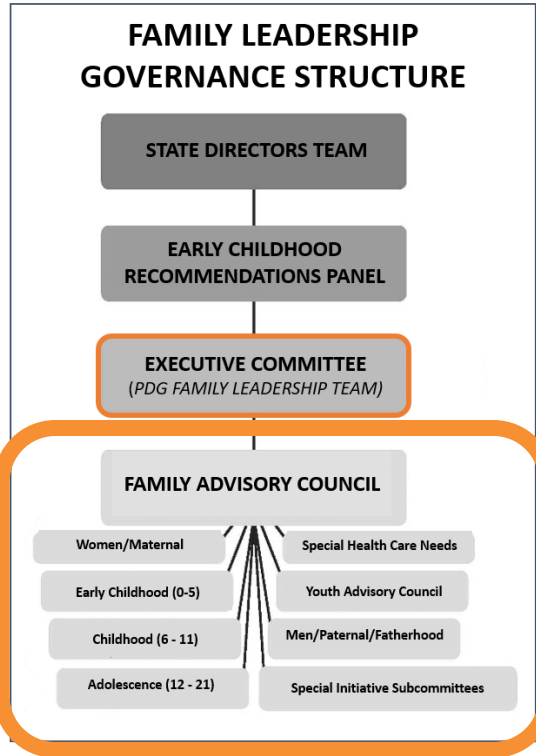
FAMILY LEADERSHIP GOVERNANCE STRUCTURE

STATE DIRECTORS TEAM

EARLY CHILDHOOD RECOMMENDATIONS PANEL

EXECUTIVE COMMITTEE
(PDG FAMILY LEADERSHIP TEAM)

FAMILY ADVISORY COUNCIL

Women/Maternal

Special Health Care Needs

Early Childhood (0-5)

Youth Advisory Council

Childhood (6 - 11)

Men/Paternal/Fatherhood

Adolescence (12 - 21)

Special Initiative Subcommittees